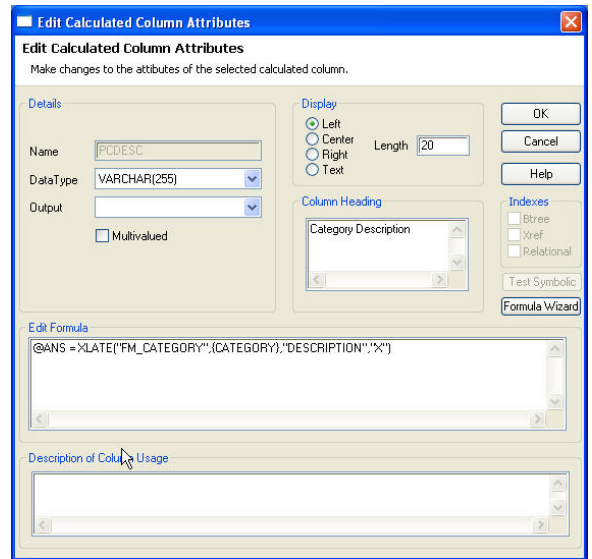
Edit Calculated Column Attributes

Edit Calculated Column Attributes

Make changes to the attibutes of the selected calculated column.

Details

Name PCDESC

DataType VARCHAR(255)

Output

Multivalued

Display

Left

Center

Right

Text

Length 20

Column Heading

Category Description

OK

Cancel

Help

Indexes

Btree

Xref

Relational

Test Symbolic

Formula Wizard

Edit Formula

@ANS = XLATE("FM_CATEGORY",{CATEGORY},"DESCRIPTION","X")

Description of Colu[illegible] Usage